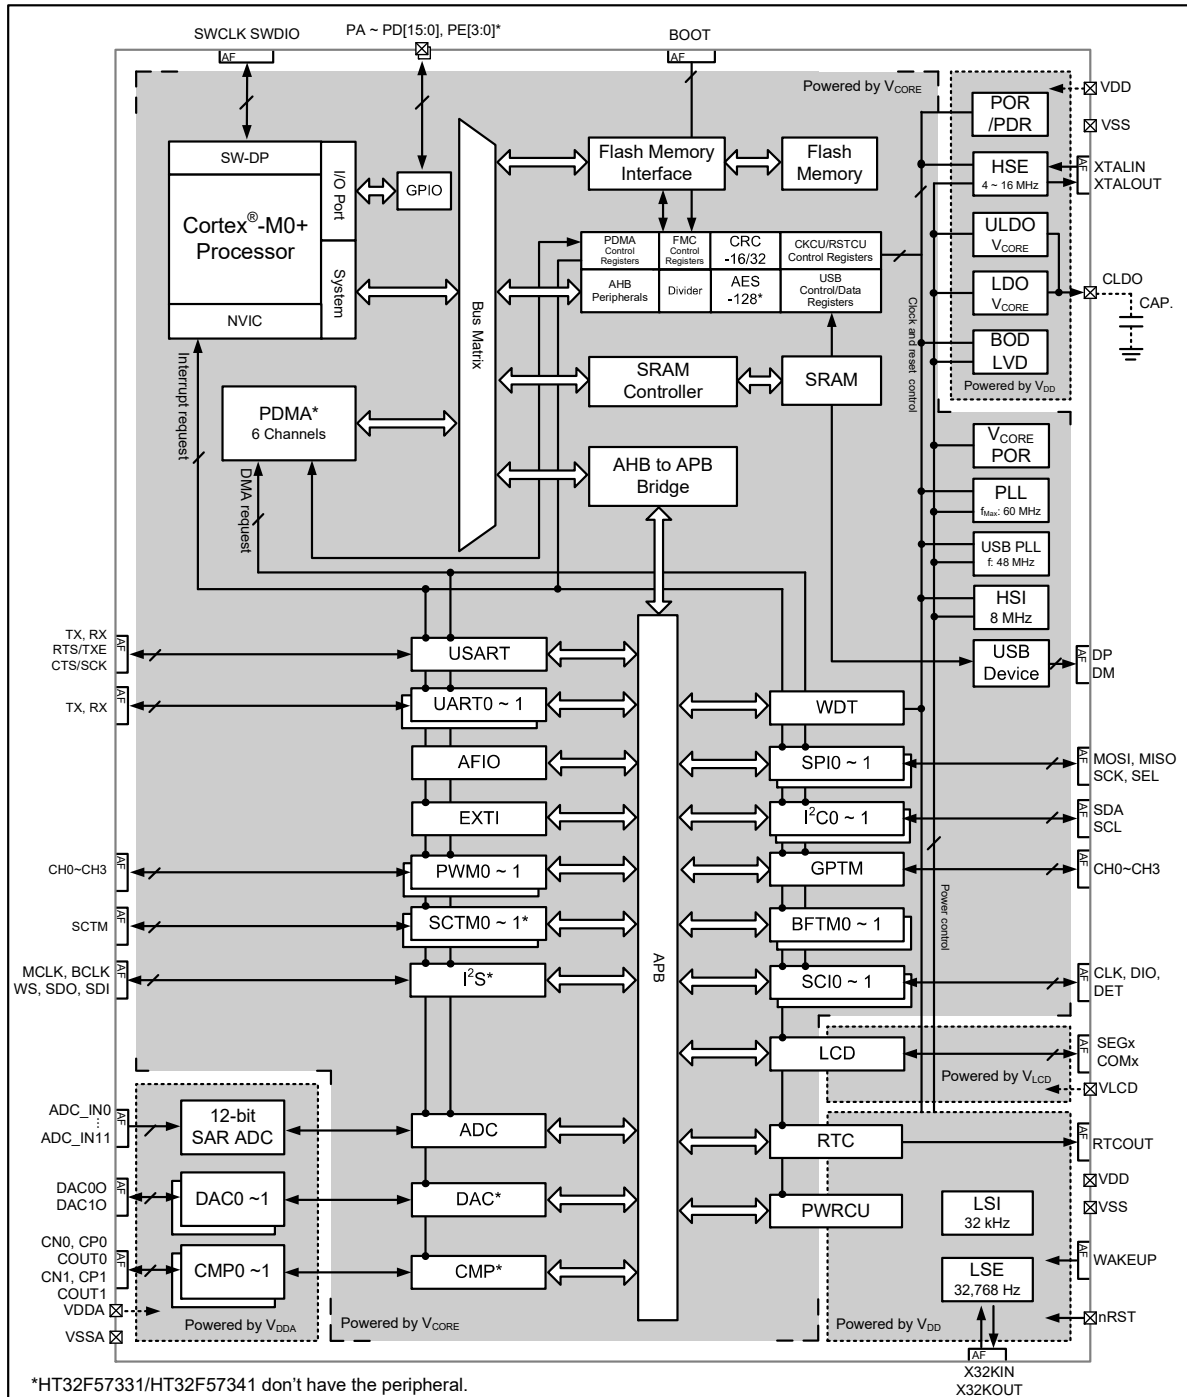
SWCLK SWDIO
AF
PA ~ PD[15:0], PE[3:0]*
BOOT
AF
Powered by $V_{CORE}$
VDD
POR /PDR
VSS
SW-DP
I/O Port
GPIO
Flash Memory Interface
Flash Memory
HSE
4 ~ 16 MHz
AF
XTALIN XTALOUT
Cortex®-M0+ Processor
System
PDMA Control Registers
FMC Control Registers
CRC -16/32
CKCU/RSTCU Control Registers
ULDO $V_{CORE}$
AHB Peripherals
Divider
AES -128*
USB Control/Data Registers
LDO $V_{CORE}$
CLDO
CAP.
NVIC
Bus Matrix
Clock and reset control
BOD LVD
Interrupt request
SRAM Controller
SRAM
Powered by $V_{DD}$
PDMA*
6 Channels
$V_{CORE}$ POR
DMA request
AHB to APB Bridge
PLL
$f_{Max}$: 60 MHz
USB PLL
f: 48 MHz
HSI
8 MHz
TX, RX RTS/TXE CTS/SCK
AF
USART
USB Device
AF
DP DM
TX, RX
AF
UART0 ~ 1
WDT
AFIO
SPI0 ~ 1
AF
MOSI, MISO SCK, SEL
EXTI
$I^2C0$ ~ 1
AF
SDA SCL
CH0~CH3
AF
PWM0 ~ 1
GPTM
AF
CH0~CH3
SCTM
AF
SCTM0 ~ 1*
BFTM0 ~ 1
Power control
MCLK, BCLK WS, SDO, SDI
AF
$I^2S$*
APB
SCI0 ~ 1
AF
CLK, DIO, DET
LCD
AF
SEGx COMx
Powered by $V_{LCD}$
VLCD
ADC_IN0
ADC_IN11
AF
12-bit SAR ADC
ADC
RTC
AF
RTCOUT
VDD
DAC0O DAC1O
AF
DAC0 ~1
DAC*
PWRCU
LSI
32 kHz
VSS
CN0, CP0 COUT0 CN1, CP1 COUT1
AF
CMP0 ~1
CMP*
AF
WAKEUP
LSE
32,768 Hz
VDDA
Powered by $V_{DDA}$
Powered by $V_{CORE}$
Powered by $V_{DD}$
nRST
VSSA
AF
X32KIN X32KOUT
*HT32F57331/HT32F57341 don't have the peripheral.